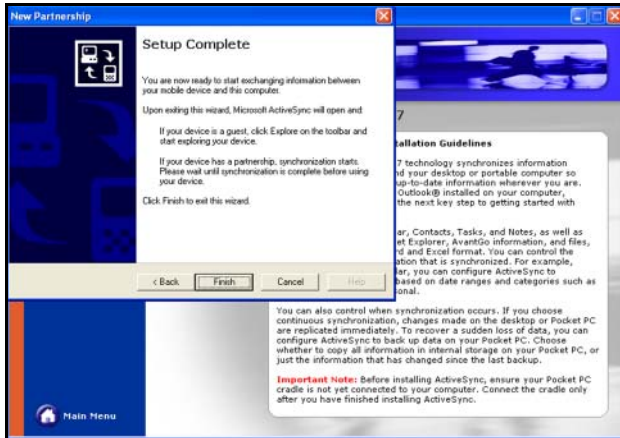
New Partnership

Setup Complete

You are now ready to start exchanging information between your mobile device and this computer.

Upon exiting this wizard, Microsoft ActiveSync will open and:

If your device is a guest, click Explore on the toolbar and start exploring your device.

If your device has a partnership, synchronization starts. Please wait until synchronization is complete before using your device.

Click Finish to exit this wizard.

< Back Finish Cancel Help

7

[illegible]tallation Guidelines

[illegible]7 technology synchronizes information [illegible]d your desktop or portable computer so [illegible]up-to-date information wherever you are. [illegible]Outlook® installed on your computer, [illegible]the next key step to getting started with

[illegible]ar, Contacts, Tasks, and Notes, as well as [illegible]et Explorer, AvantGo information, and files, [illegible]rd and Excel format. You can control the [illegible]ation that is synchronized. For example, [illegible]ar, you can configure ActiveSync to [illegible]based on date ranges and categories such as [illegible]onal.

You can also control when synchronization occurs. If you choose continuous synchronization, changes made on the desktop or Pocket PC are replicated immediately. To recover a sudden loss of data, you can configure ActiveSync to back up data on your Pocket PC. Choose whether to copy all information in internal storage on your Pocket PC, or just the information that has changed since the last backup.

Important Note: Before installing ActiveSync, ensure your Pocket PC cradle is not yet connected to your computer. Connect the cradle only after you have finished installing ActiveSync.

Main Menu